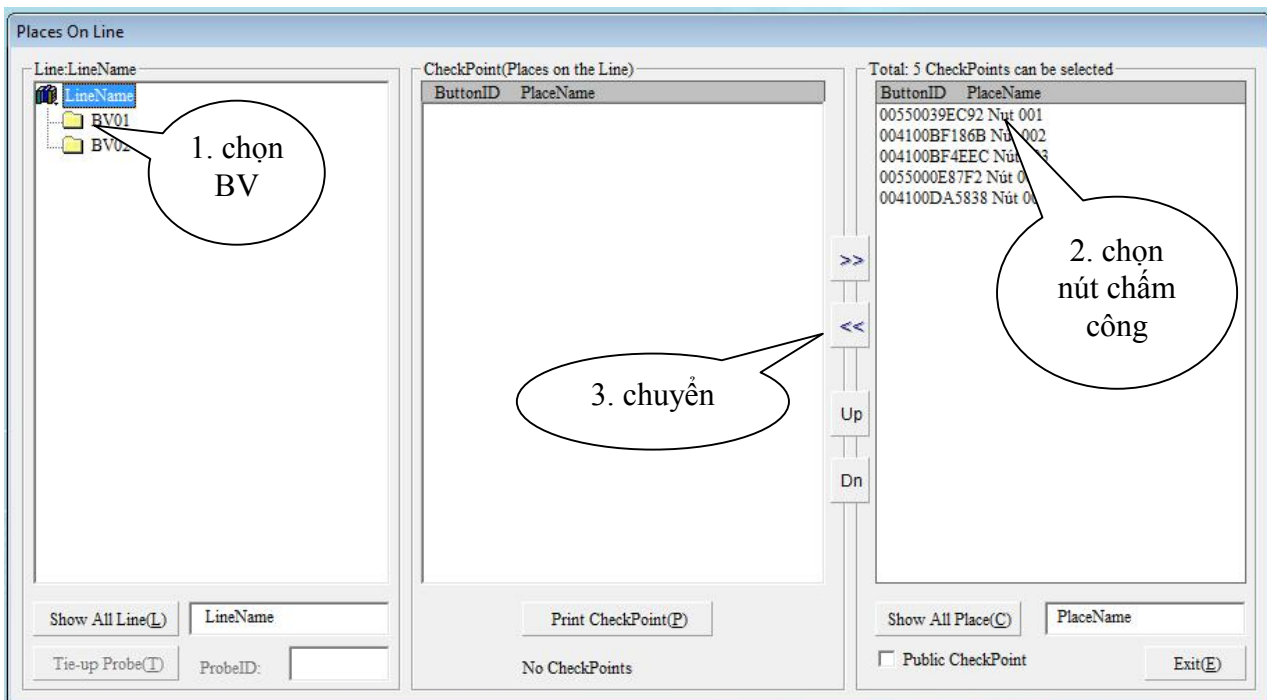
Places On Line

Line:LineName

LineName

BV01

BV02

1. chọn BV

CheckPoint(Places on the Line)

| ButtonID | PlaceName |
|---|---|

Total: 5 CheckPoints can be selected

| ButtonID | PlaceName |
|---|---|
| 00550039EC92 | Nut 001 |
| 004100BF186B | Nút 002 |
| 004100BF4EEC | Nút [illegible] |
| 0055000E87F2 | Nút 0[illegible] |
| 004100DA5838 | Nút 0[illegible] |

2. chọn nút chấm công

>>

<<

3. chuyển

Up

Dn

Show All Line(L)

LineName

Tie-up Probe(T)

ProbeID:

Print CheckPoint(P)

No CheckPoints

Show All Place(C)

PlaceName

Public CheckPoint

Exit(E)